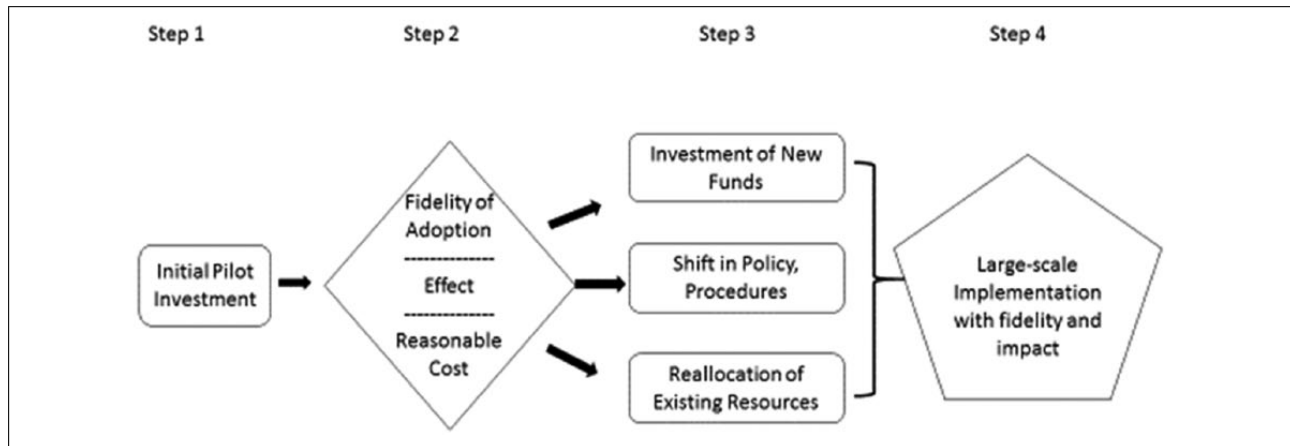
Step 1

Step 2

Step 3

Step 4

Initial Pilot Investment

Fidelity of Adoption
--------------
Effect
--------------
Reasonable Cost

Investment of New Funds

Shift in Policy, Procedures

Reallocation of Existing Resources

Large-scale Implementation with fidelity and impact